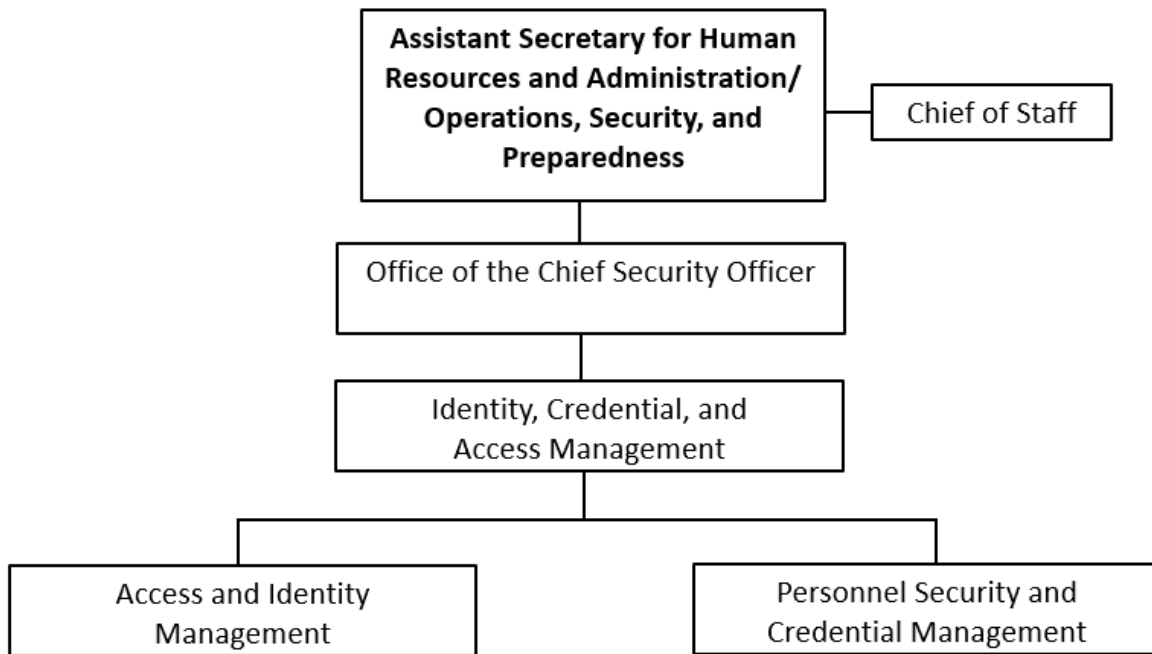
Assistant Secretary for Human Resources and Administration/ Operations, Security, and Preparedness

Chief of Staff

Office of the Chief Security Officer

Identity, Credential, and Access Management

Access and Identity Management

Personnel Security and Credential Management